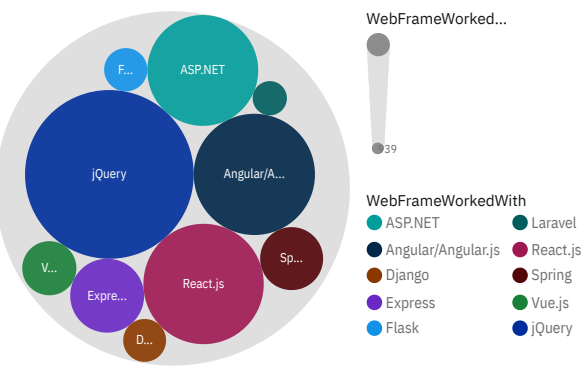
F...

ASP.NET

jQuery

Angular/A...

V...

Expre...

React.js

Sp...

D...

WebFrameWorked...

39

WebFrameWorkedWith

| | |
|---|---|
| ASP.NET | Laravel |
| Angular/Angular.js | React.js |
| Django | Spring |
| Express | Vue.js |
| Flask | jQuery |